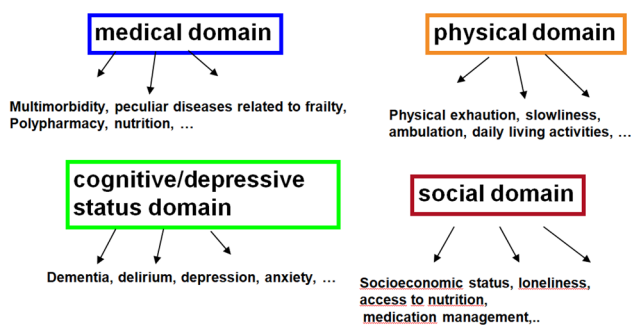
medical domain

Multimorbidity, peculiar diseases related to frailty, Polypharmacy, nutrition, …

physical domain

Physical exhaution, slowliness, ambulation, daily living activities, …

cognitive/depressive status domain

Dementia, delirium, depression, anxiety, …

social domain

Socioeconomic status, loneliness, access to nutrition, medication management,..